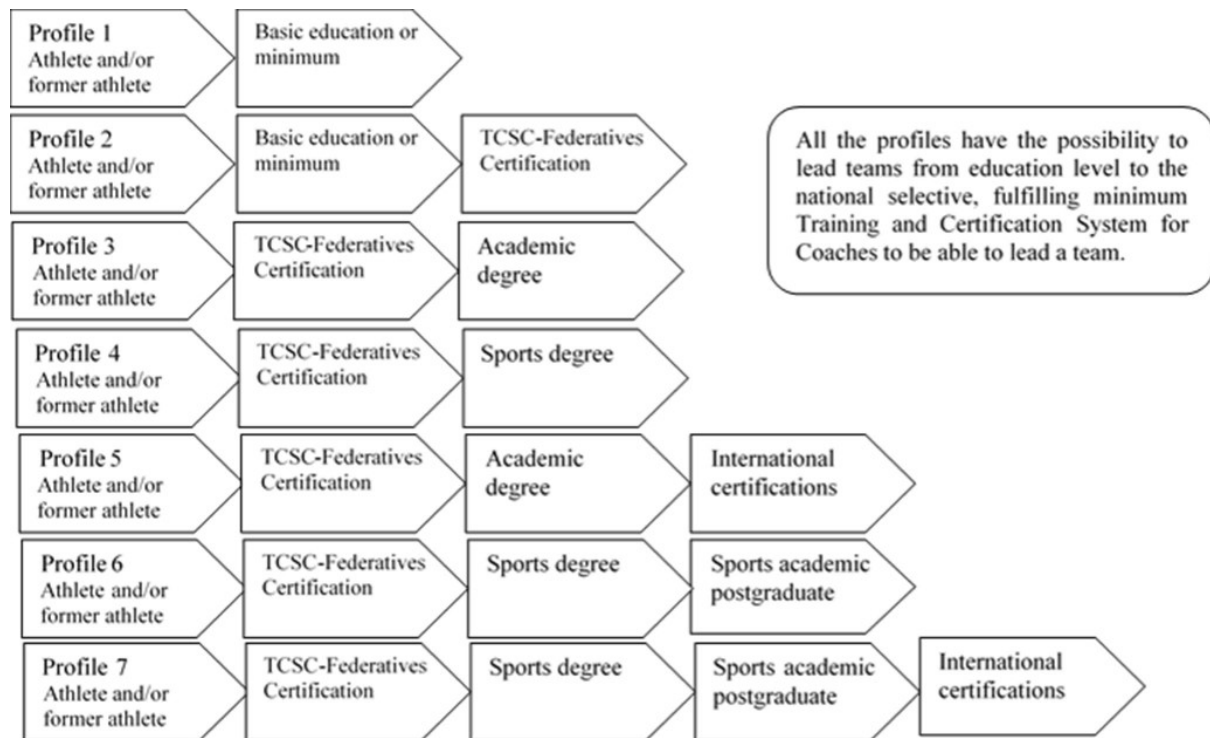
Profile 1
Athlete and/or former athlete

Basic education or minimum

Profile 2
Athlete and/or former athlete

Basic education or minimum

TCSC-Federatives Certification

All the profiles have the possibility to lead teams from education level to the national selective, fulfilling minimum Training and Certification System for Coaches to be able to lead a team.

Profile 3
Athlete and/or former athlete

TCSC-Federatives Certification

Academic degree

Profile 4
Athlete and/or former athlete

TCSC-Federatives Certification

Sports degree

Profile 5
Athlete and/or former athlete

TCSC-Federatives Certification

Academic degree

International certifications

Profile 6
Athlete and/or former athlete

TCSC-Federatives Certification

Sports degree

Sports academic postgraduate

Profile 7
Athlete and/or former athlete

TCSC-Federatives Certification

Sports degree

Sports academic postgraduate

International certifications